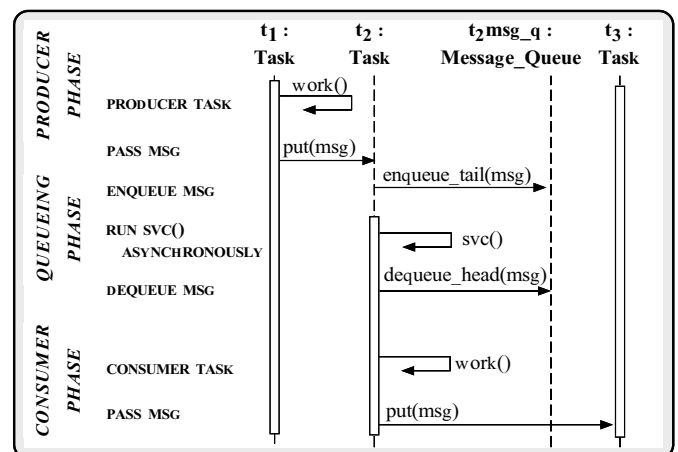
$t_1$ : Task

$t_2$ : Task

$t_2$msg_q : Message_Queue

$t_3$ : Task

PRODUCER PHASE

PRODUCER TASK

work()

PASS MSG

put(msg)

QUEUEING PHASE

ENQUEUE MSG

enqueue_tail(msg)

RUN SVC() ASYNCHRONOUSLY

svc()

DEQUEUE MSG

dequeue_head(msg)

CONSUMER PHASE

CONSUMER TASK

work()

PASS MSG

put(msg)